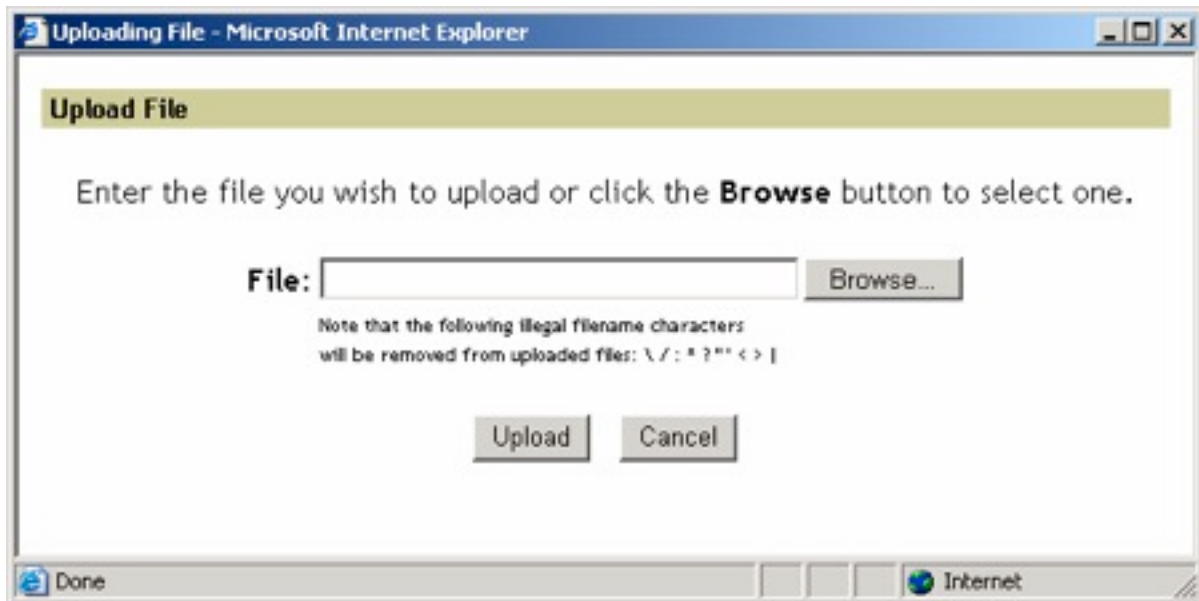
Uploading File - Microsoft Internet Explorer

Upload File

Enter the file you wish to upload or click the **Browse** button to select one.

File: Browse...

Note that the following illegal filename characters will be removed from uploaded files: \ / : * ? "' < > |

Upload Cancel

Done Internet